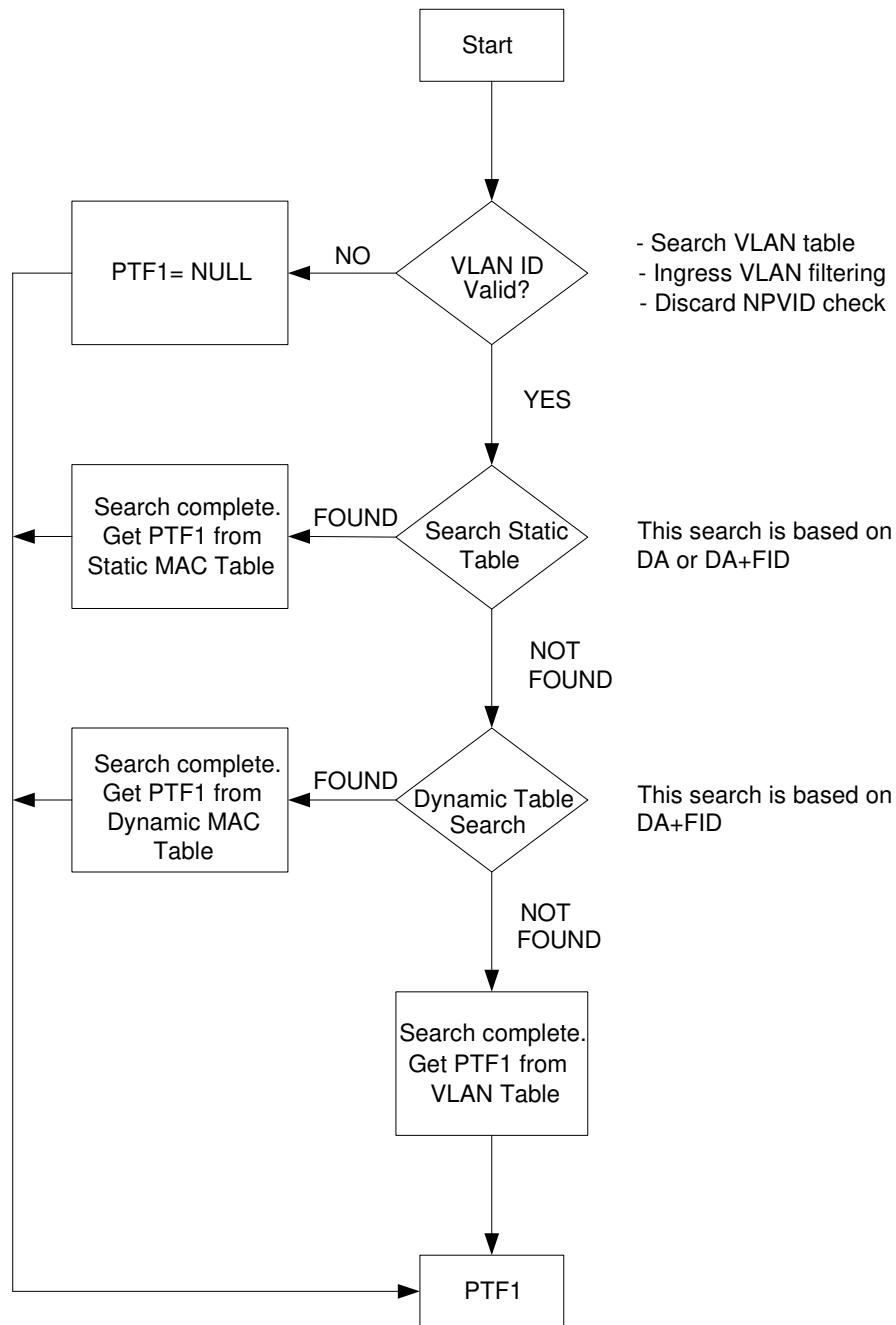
Start

PTF1= NULL

NO

VLAN ID Valid?

- Search VLAN table
- Ingress VLAN filtering
- Discard NPVID check

YES

Search complete. Get PTF1 from Static MAC Table

FOUND

Search Static Table

This search is based on DA or DA+FID

NOT FOUND

Search complete. Get PTF1 from Dynamic MAC Table

FOUND

Dynamic Table Search

This search is based on DA+FID

NOT FOUND

Search complete. Get PTF1 from VLAN Table

PTF1